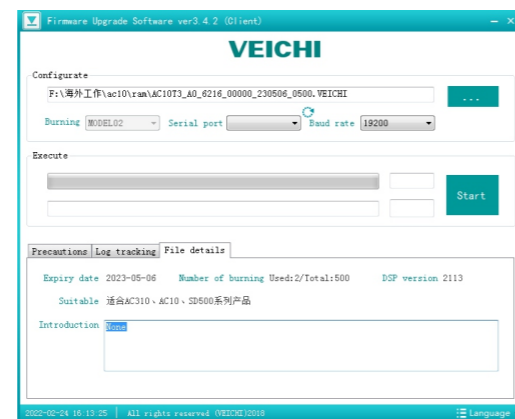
Firmware Upgrade Software ver3.4.2 (Client)
— ×

VEICHI

Configurate

F:\海外工作\ac10\ram\AC10T3_A0_6216_00000_230506_0500.VEICHI

...

Burning MODEL02 Serial port Baud rate 19200

Execute

Start

Precautions | Log tracking | File details

Expiry date 2023-05-06 Number of burning Used:2/Total:500 DSP version 2113

Suitable 适合AC310、AC10、SD500系列产品

Introduction None

2022-02-24 16:13:25 | All rights reserved (VEICHI)2018 Language